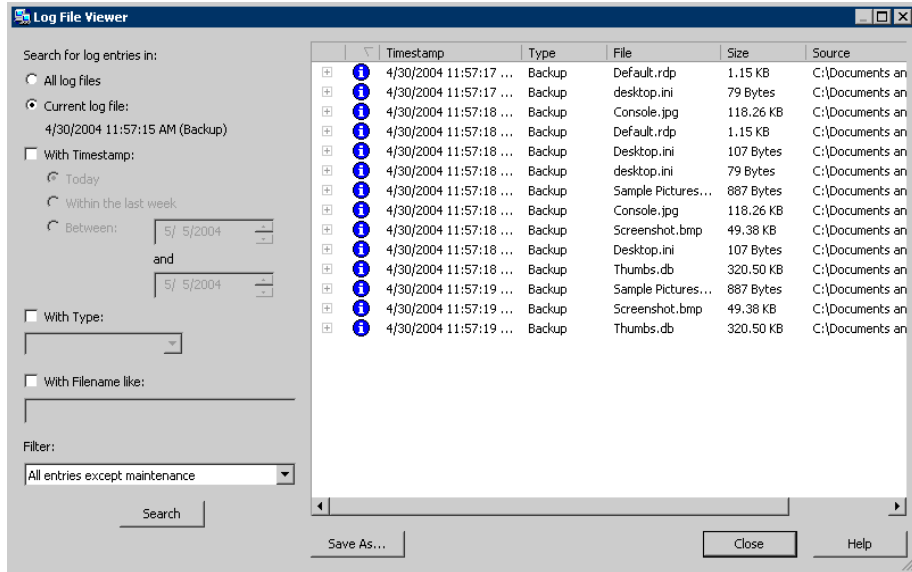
Log File Viewer

Search for log entries in:

All log files

Current log file:

4/30/2004 11:57:15 AM (Backup)

With Timestamp:

Today

Within the last week

Between: 5/ 5/2004

and

5/ 5/2004

With Type:

With Filename like:

Filter:

All entries except maintenance

Search

| | | Timestamp | Type | File | Size | Source |
|---|---|---|---|---|---|---|
| + | i | 4/30/2004 11:57:17 ... | Backup | Default.rdp | 1.15 KB | C:\Documents an |
| + | i | 4/30/2004 11:57:17 ... | Backup | desktop.ini | 79 Bytes | C:\Documents an |
| + | i | 4/30/2004 11:57:18 ... | Backup | Console.jpg | 118.26 KB | C:\Documents an |
| + | i | 4/30/2004 11:57:18 ... | Backup | Default.rdp | 1.15 KB | C:\Documents an |
| + | i | 4/30/2004 11:57:18 ... | Backup | Desktop.ini | 107 Bytes | C:\Documents an |
| + | i | 4/30/2004 11:57:18 ... | Backup | desktop.ini | 79 Bytes | C:\Documents an |
| + | i | 4/30/2004 11:57:18 ... | Backup | Sample Pictures... | 887 Bytes | C:\Documents an |
| + | i | 4/30/2004 11:57:18 ... | Backup | Console.jpg | 118.26 KB | C:\Documents an |
| + | i | 4/30/2004 11:57:18 ... | Backup | Screenshot.bmp | 49.38 KB | C:\Documents an |
| + | i | 4/30/2004 11:57:18 ... | Backup | Desktop.ini | 107 Bytes | C:\Documents an |
| + | i | 4/30/2004 11:57:18 ... | Backup | Thumbs.db | 320.50 KB | C:\Documents an |
| + | i | 4/30/2004 11:57:19 ... | Backup | Sample Pictures... | 887 Bytes | C:\Documents an |
| + | i | 4/30/2004 11:57:19 ... | Backup | Screenshot.bmp | 49.38 KB | C:\Documents an |
| + | i | 4/30/2004 11:57:19 ... | Backup | Thumbs.db | 320.50 KB | C:\Documents an |

Save As...

Close

Help